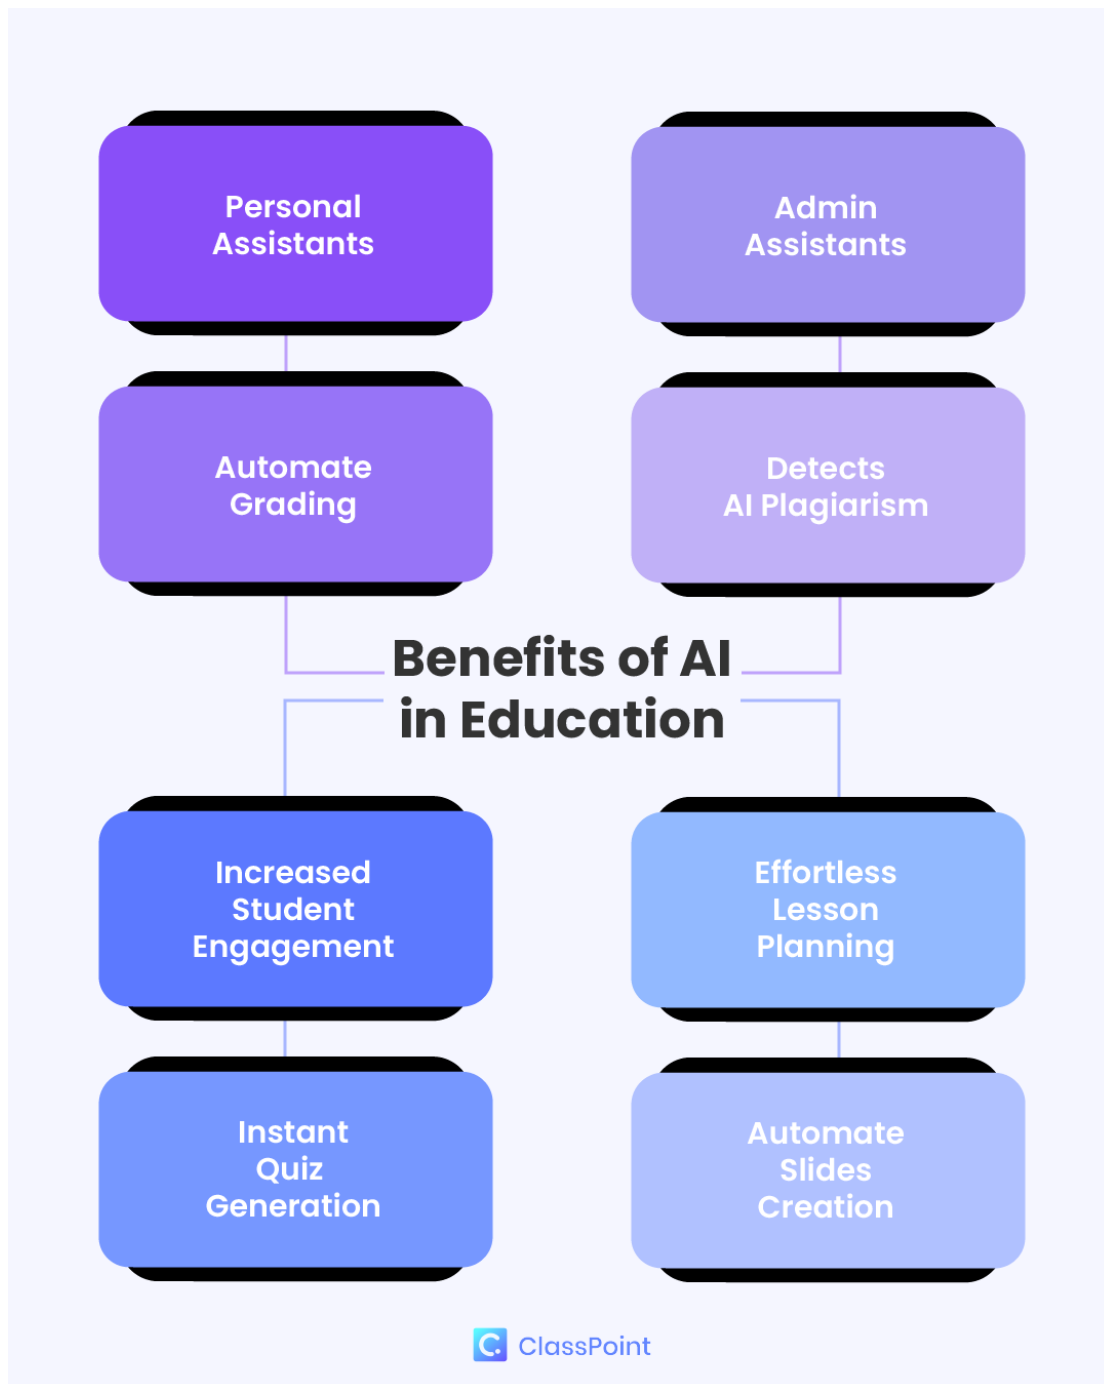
Personal Assistants

Admin Assistants

Automate Grading

Detects AI Plagiarism

Benefits of AI in Education

Increased Student Engagement

Effortless Lesson Planning

Instant Quiz Generation

Automate Slides Creation

ClassPoint